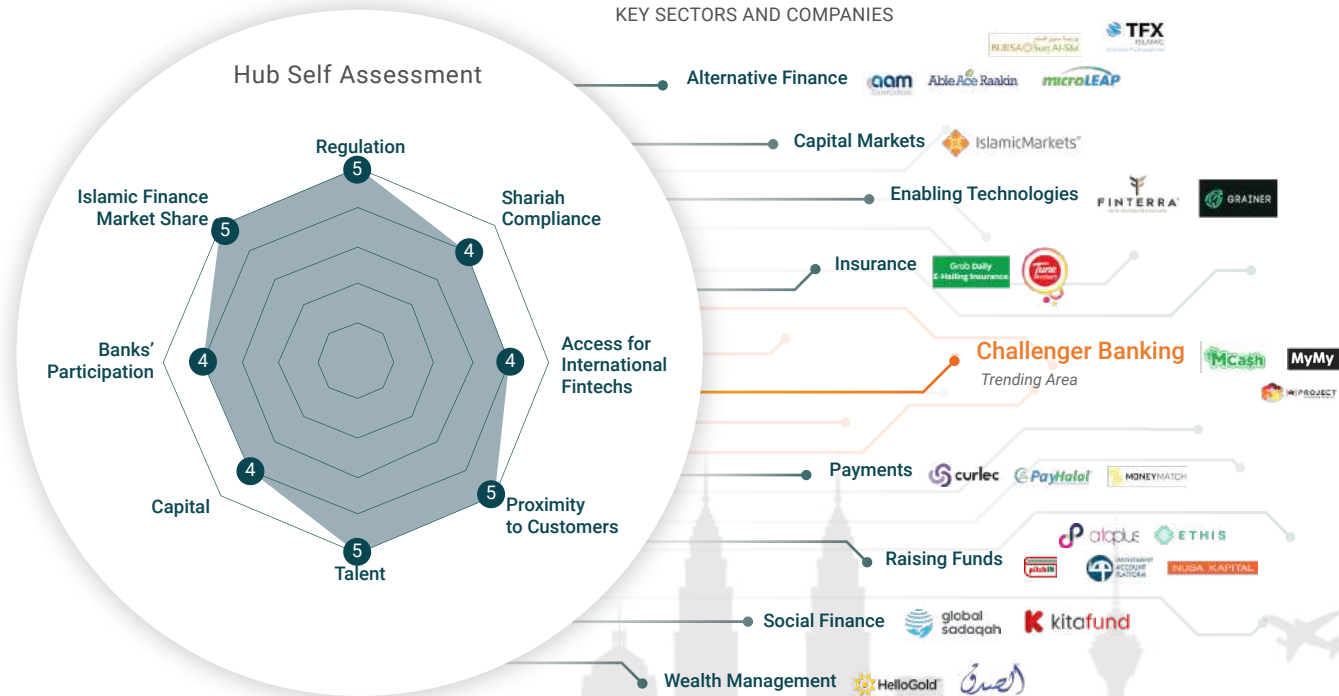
KEY SECTORS AND COMPANIES

Hub Self Assessment

Regulation
5
Shariah Compliance
4
Access for International Fintechs
4
Proximity to Customers
5
Talent
5
Capital
4
Banks' Participation
4
Islamic Finance Market Share
5

Alternative Finance
BURSA Suq Al-Sila'
TFX ISLAMIC
aam
AbleAce Raakin
microLEAP

Capital Markets
IslamicMarkets

Enabling Technologies
FINTERRA
GRAINER

Insurance
Grab Daily E-Hailing Insurance
Tune Protect

Challenger Banking
Trending Area
MCash
MyMy
PROJECT

Payments
curlec
PayHalal
MONEYMATCH

Raising Funds
ata plus
ETHIS
pitih
INVESTMENT ACCOUNT PLATFORM
NUSA KAPITAL

Social Finance
global sadaqah
kitafund

Wealth Management
HelloGold